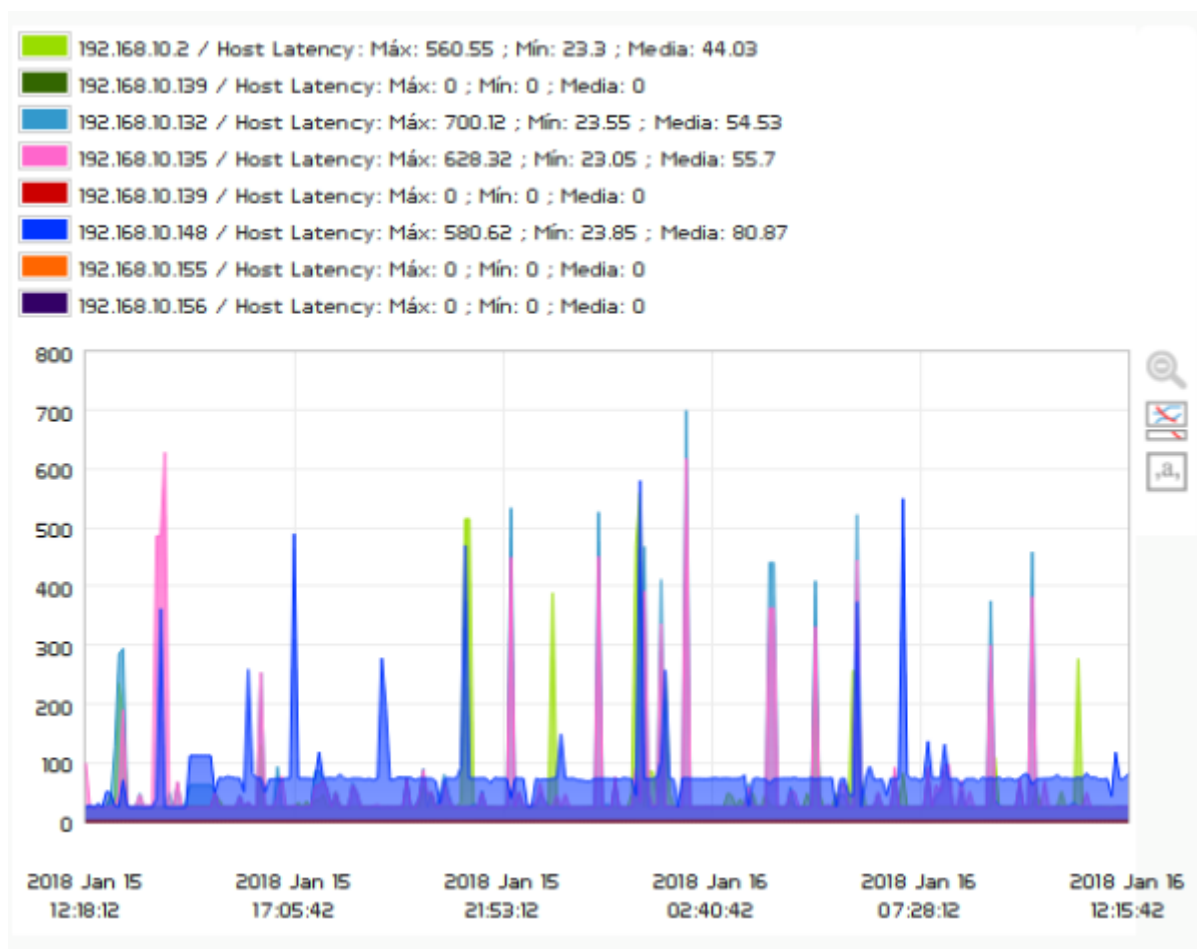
192.168.10.2 / Host Latency: Máx: 560.55 ; Mín: 23.3 ; Media: 44.03
192.168.10.139 / Host Latency: Máx: 0 ; Mín: 0 ; Media: 0
192.168.10.132 / Host Latency: Máx: 700.12 ; Mín: 23.55 ; Media: 54.53
192.168.10.135 / Host Latency: Máx: 628.32 ; Mín: 23.05 ; Media: 55.7
192.168.10.139 / Host Latency: Máx: 0 ; Mín: 0 ; Media: 0
192.168.10.148 / Host Latency: Máx: 580.62 ; Mín: 23.85 ; Media: 80.87
192.168.10.155 / Host Latency: Máx: 0 ; Mín: 0 ; Media: 0
192.168.10.156 / Host Latency: Máx: 0 ; Mín: 0 ; Media: 0

800
700
600
500
400
300
200
100
0

2018 Jan 15 12:18:12
2018 Jan 15 17:05:42
2018 Jan 15 21:53:12
2018 Jan 16 02:40:42
2018 Jan 16 07:28:12
2018 Jan 16 12:15:42

,a,